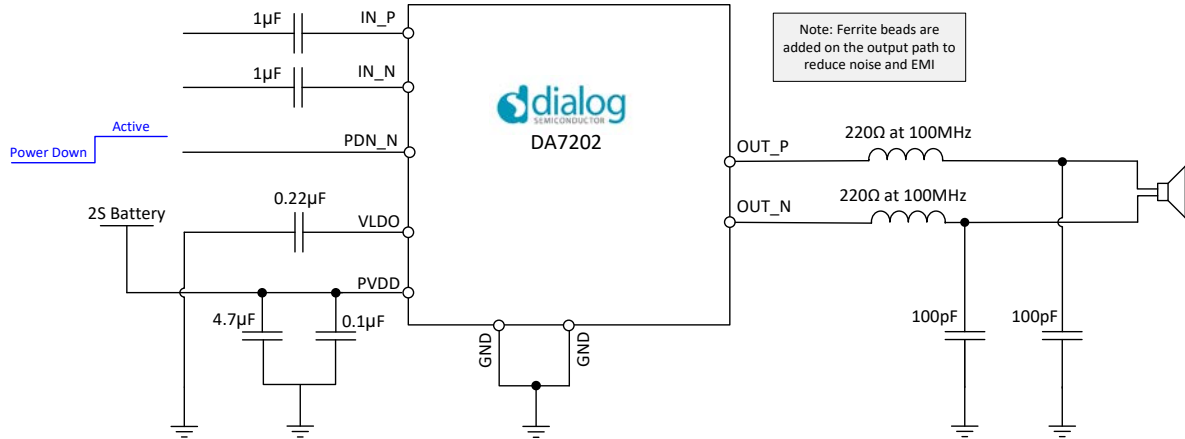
1µF
IN_P
1µF
IN_N
Active
Power Down
PDN_N
dialog
SEMICONDUCTOR
DA7202
Note: Ferrite beads are added on the output path to reduce noise and EMI
OUT_P
220Ω at 100MHz
OUT_N
220Ω at 100MHz
2S Battery
0.22µF
VLDO
PVDD
4.7µF
0.1µF
GND
GND
100pF
100pF